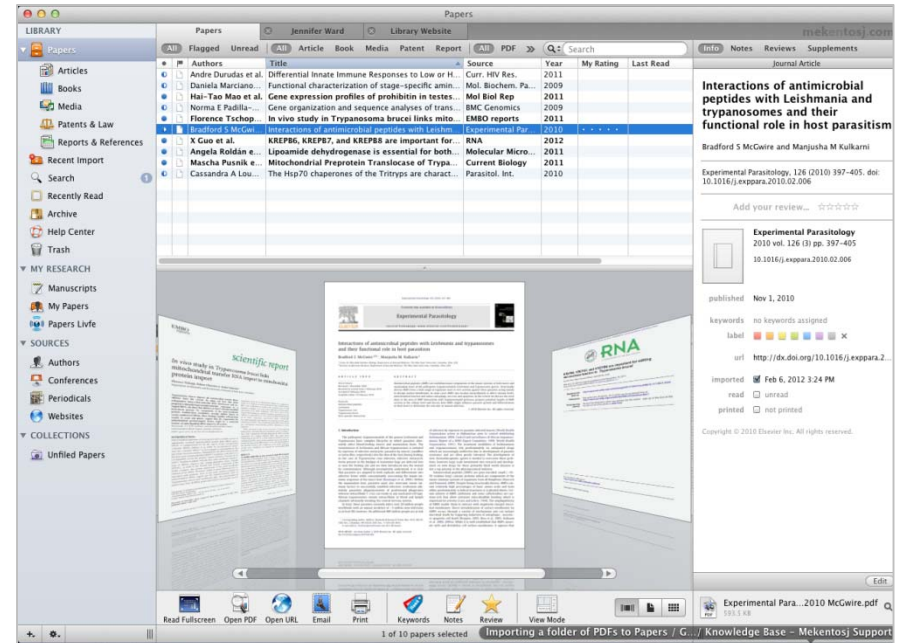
Papers

LIBRARY
Papers
Articles
Books
Media
Patents & Law
Reports & References
Recent Import
Search
Recently Read
Archive
Help Center
Trash
MY RESEARCH
Manuscripts
My Papers
Papers Livfe
SOURCES
Authors
Conferences
Periodicals
Websites
COLLECTIONS
Unfiled Papers

Papers | Jennifer Ward | Library Website

mekentosj.com

All Flagged Unread | All Article Book Media Patent Report | All PDF » | Search

| Authors | Title | Source | Year | My Rating | Last Read |
|---|---|---|---|---|---|
| Andre Durudas et al. | Differential Innate Immune Responses to Low or H... | Curr. HIV Res. | 2011 | | |
| Daniela Marciano... | Functional characterization of stage-specific amin... | Mol. Biochem. Pa... | 2009 | | |
| Hai-Tao Mao et al. | Gene expression profiles of prohibitin in testes... | Mol Biol Rep | 2011 | | |
| Norma E Padilla-... | Gene organization and sequence analyses of trans... | BMC Genomics | 2009 | | |
| Florence Tschop... | In vivo study in Trypanosoma brucei links mito... | EMBO reports | 2011 | | |
| Bradford S McGwi... | Interactions of antimicrobial peptides with Leishm... | Experimental Par... | 2010 | | |
| X Guo et al. | KREPB6, KREPB7, and KREPB8 are important for... | RNA | 2012 | | |
| Angela Roldán e... | Lipoamide dehydrogenase is essential for both... | Molecular Micro... | 2011 | | |
| Mascha Pusnik e... | Mitochondrial Preprotein Translocase of Trypa... | Current Biology | 2011 | | |
| Cassandra A Lou... | The Hsp70 chaperones of the Tritryps are charact... | Parasitol. Int. | 2010 | | |

scientific report
RNA
Experimental Parasitology
Interactions of antimicrobial peptides with Leishmania and trypanosomes and their functional role in host parasitism

Info Notes Reviews Supplements
Journal Article

Interactions of antimicrobial peptides with Leishmania and trypanosomes and their functional role in host parasitism

Bradford S McGwire and Manjusha M Kulkarni

Experimental Parasitology, 126 (2010) 397–405. doi: 10.1016/j.exppara.2010.02.006

Add your review...

Experimental Parasitology
2010 vol. 126 (3) pp. 397–405
10.1016/j.exppara.2010.02.006

published Nov 1, 2010
keywords no keywords assigned
label
url http://dx.doi.org/10.1016/j.exppara.2...
imported Feb 6, 2012 3:24 PM
read unread
printed not printed

Copyright © 2010 Elsevier Inc. All rights reserved.

Edit

Experimental Para...2010 McGwire.pdf
593.5 KB

Read Fullscreen Open PDF Open URL Email Print Keywords Notes Review View Mode

1 of 10 papers selected

Importing a folder of PDFs to Papers / G.../ Knowledge Base - Mekentosj Support